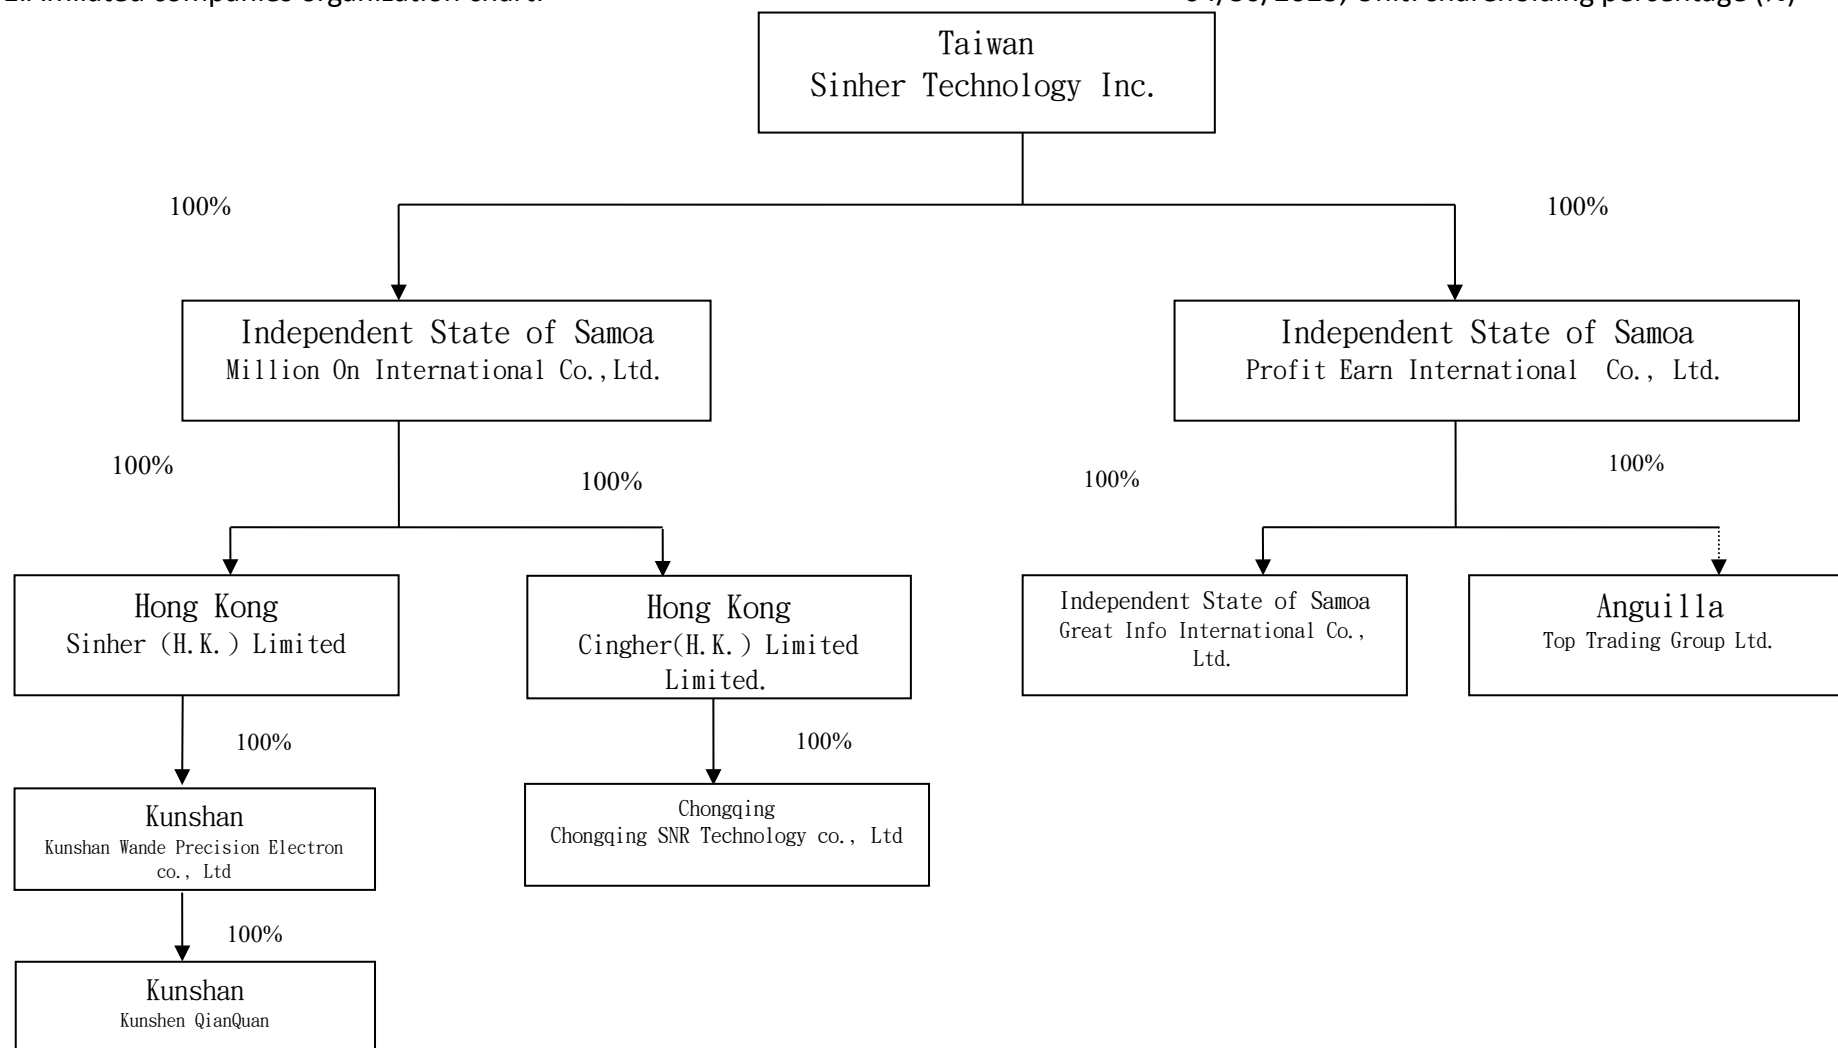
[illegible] affiliated companies organization chart:

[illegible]/30/2013; Unit: shareholding percentage (%)

Taiwan
Sinher Technology Inc.

100%

100%

Independent State of Samoa
Million On International Co.,Ltd.

Independent State of Samoa
Profit Earn International Co., Ltd.

100%

100%

100%

100%

Hong Kong
Sinher (H.K.) Limited

Hong Kong
Cingher(H.K.) Limited
Limited.

Independent State of Samoa
Great Info International Co., Ltd.

Anguilla
Top Trading Group Ltd.

100%

100%

Kunshan
Kunshan Wande Precision Electron co., Ltd

Chongqing
Chongqing SNR Technology co., Ltd

100%

Kunshan
Kunshen QianQuan